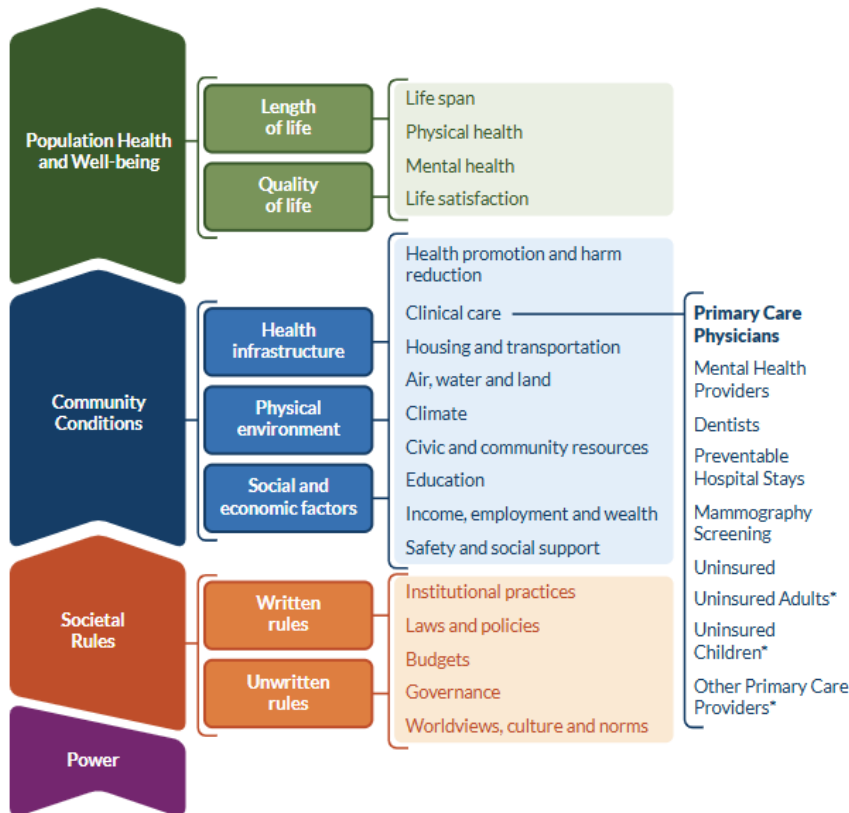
Population Health and Well-being

Length of life

Quality of life

Life span
Physical health
Mental health
Life satisfaction

Community Conditions

Health infrastructure

Physical environment

Social and economic factors

Health promotion and harm reduction
Clinical care
Housing and transportation
Air, water and land
Climate
Civic and community resources
Education
Income, employment and wealth
Safety and social support

Primary Care Physicians
Mental Health Providers
Dentists
Preventable Hospital Stays
Mammography Screening
Uninsured
Uninsured Adults*
Uninsured Children*
Other Primary Care Providers*

Societal Rules

Written rules

Unwritten rules

Institutional practices
Laws and policies
Budgets
Governance
Worldviews, culture and norms

Power